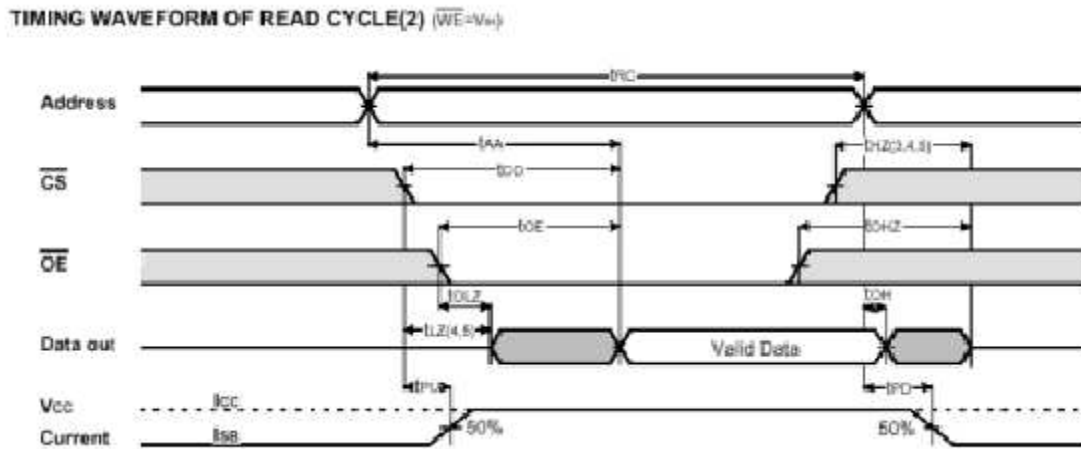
TIMING WAVEFORM OF READ CYCLE(2) ($\overline{WE}$=Vih)

tRC

Address

tAA

tHZ(3,4,5)

$\overline{CS}$

tCO

tOE

tOHZ

$\overline{OE}$

tOLZ

tOH

tLZ(4,5)

Data out

Valid Data

tPU

tPD

Vcc

Icc

Current

ISB

50%

50%